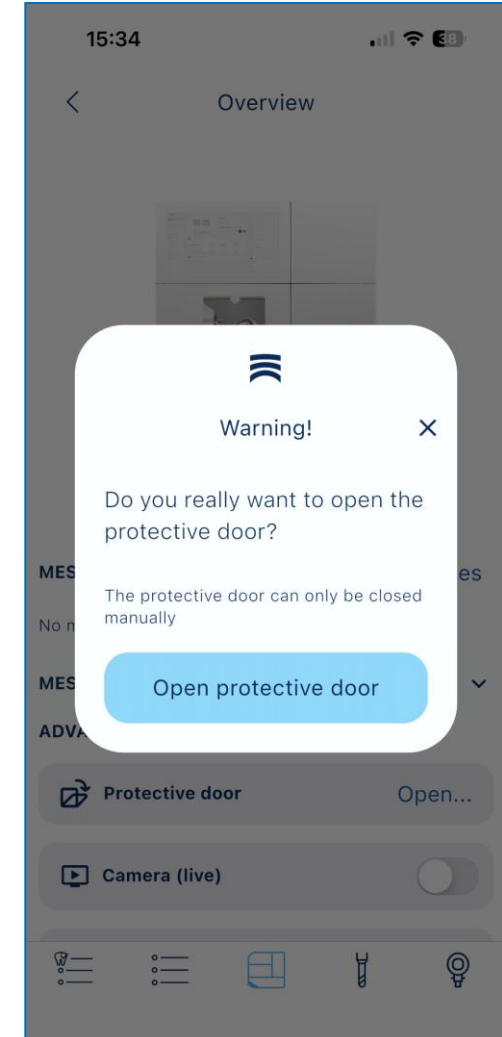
15:34

38

Overview

Warning!

Do you really want to open the protective door?

The protective door can only be closed manually

Open protective door

MES

es

No m

MES

ADV

Protective door

Open...

Camera (live)